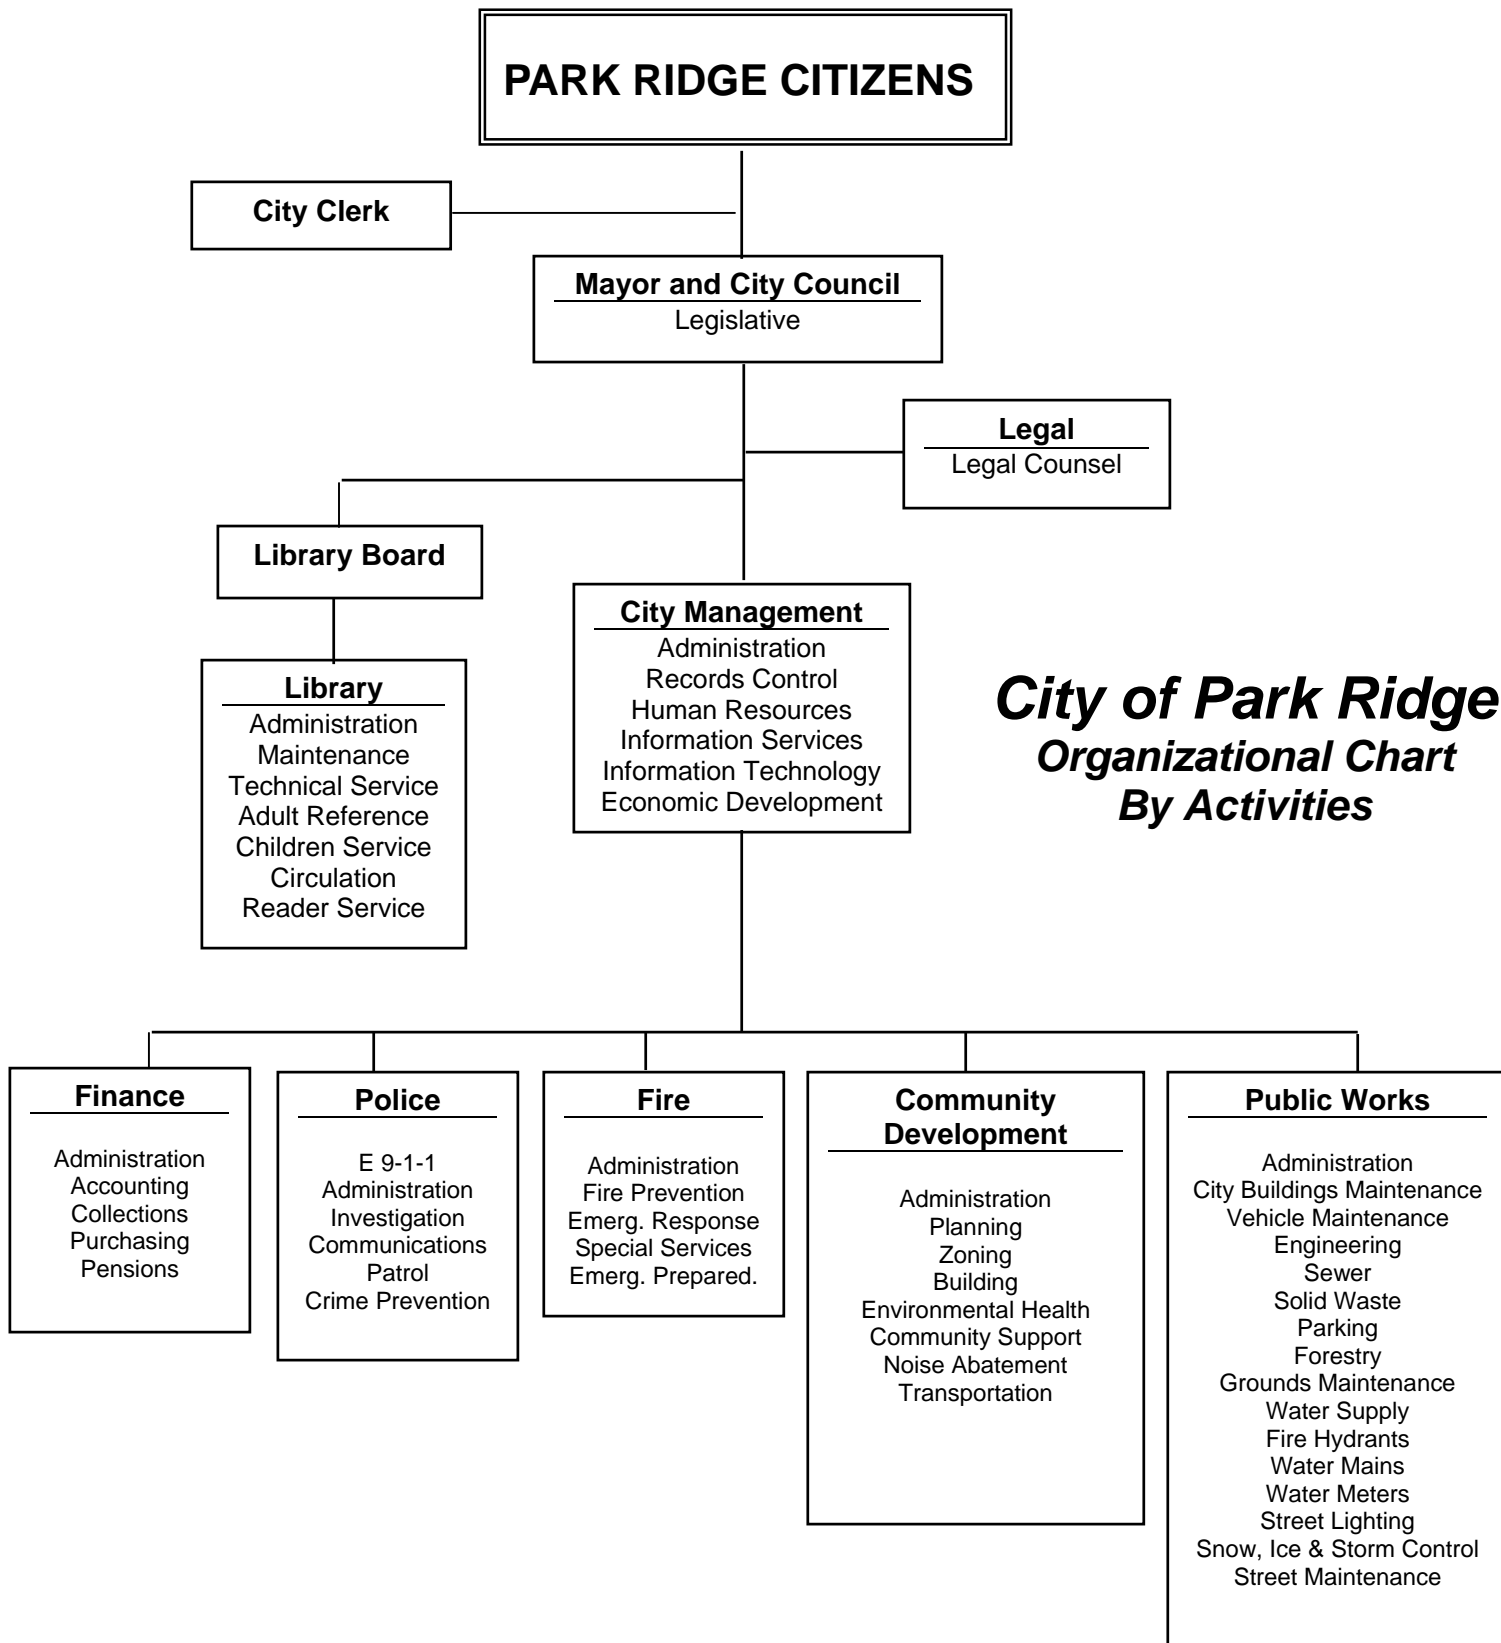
PARK RIDGE CITIZENS

City Clerk

Mayor and City Council
Legislative

Legal
Legal Counsel

Library Board

Library
Administration
Maintenance
Technical Service
Adult Reference
Children Service
Circulation
Reader Service

City Management
Administration
Records Control
Human Resources
Information Services
Information Technology
Economic Development

City of Park Ridge
Organizational Chart
By Activities

Finance
Administration
Accounting
Collections
Purchasing
Pensions

Police
E 9-1-1
Administration
Investigation
Communications
Patrol
Crime Prevention

Fire
Administration
Fire Prevention
Emerg. Response
Special Services
Emerg. Prepared.

Community Development
Administration
Planning
Zoning
Building
Environmental Health
Community Support
Noise Abatement
Transportation

Public Works
Administration
City Buildings Maintenance
Vehicle Maintenance
Engineering
Sewer
Solid Waste
Parking
Forestry
Grounds Maintenance
Water Supply
Fire Hydrants
Water Mains
Water Meters
Street Lighting
Snow, Ice & Storm Control
Street Maintenance